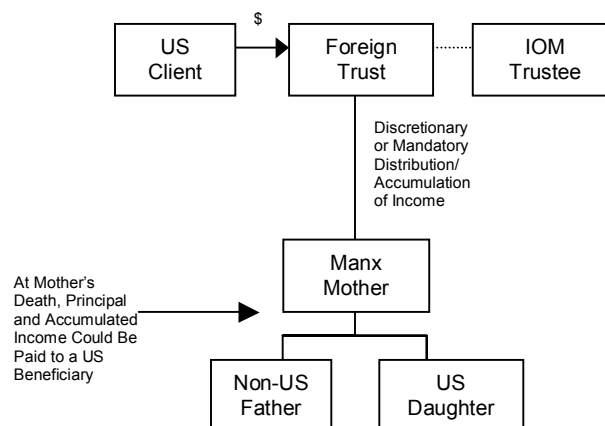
$

US Client

Foreign Trust

IOM Trustee

Discretionary or Mandatory Distribution/ Accumulation of Income

At Mother's Death, Principal and Accumulated Income Could Be Paid to a US Beneficiary

Manx Mother

Non-US Father

US Daughter